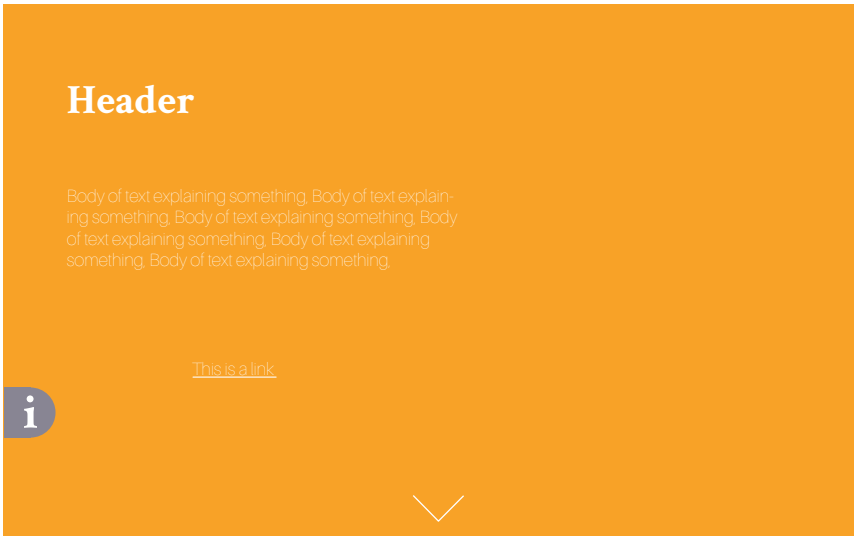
Header

Body of text explaining something, Body of text explaining something, Body of text explaining something, Body of text explaining something, Body of text explaining something, Body of text explaining something,

This is a link

i